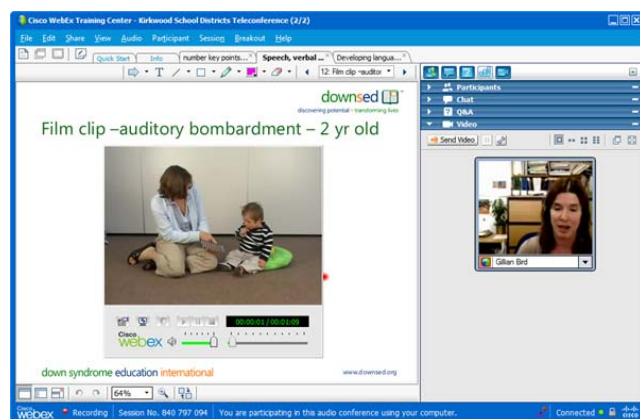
Cisco WebEx Training Center - Kirkwood School Districts Teleconference (2/2)

File Edit Share View Audio Participant Session Breakout Help

Quick Start | Info | number key points... | Speech, verbal ... | Developing langua...

12: Film clip –auditor

Participants
Chat
Q&A
Video

Send Video

downsed
discovering potential · transforming lives

Film clip –auditory bombardment – 2 yr old

Cisco
webex

00:00:01 / 00:01:09

down syndrome education international

www.downsed.org

Gillian Bird

64%

Cisco
Webex | Recording | Session No. 840 797 094 | You are participating in this audio conference using your computer. | Connected